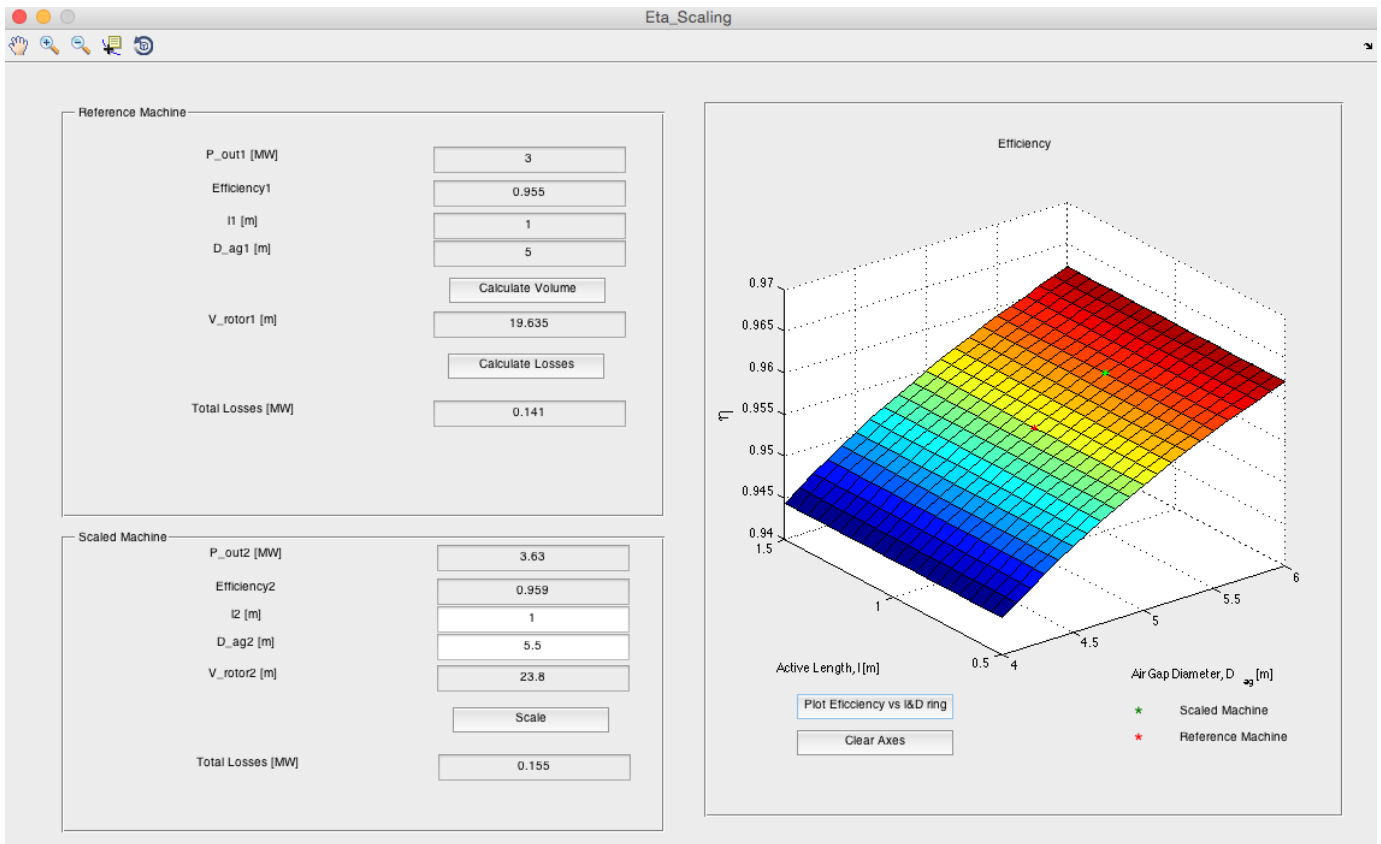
Eta_Scaling

Reference Machine

P_out1 [MW]
3
Efficiency1
0.955
l1 [m]
1
D_ag1 [m]
5
Calculate Volume
V_rotor1 [m]
19.635
Calculate Losses
Total Losses [MW]
0.141

Scaled Machine

P_out2 [MW]
3.63
Efficiency2
0.959
l2 [m]
1
D_ag2 [m]
5.5
V_rotor2 [m]
23.8
Scale
Total Losses [MW]
0.155

Efficiency

0.97
0.965
0.96
0.955
0.95
0.945
0.94
$\eta$
1.5
1
0.5
Active Length, l [m]
4
4.5
5
5.5
6
Air Gap Diameter, $D_{ag}$ [m]

Plot Eficciency vs l&D ring
Clear Axes

Scaled Machine
Reference Machine